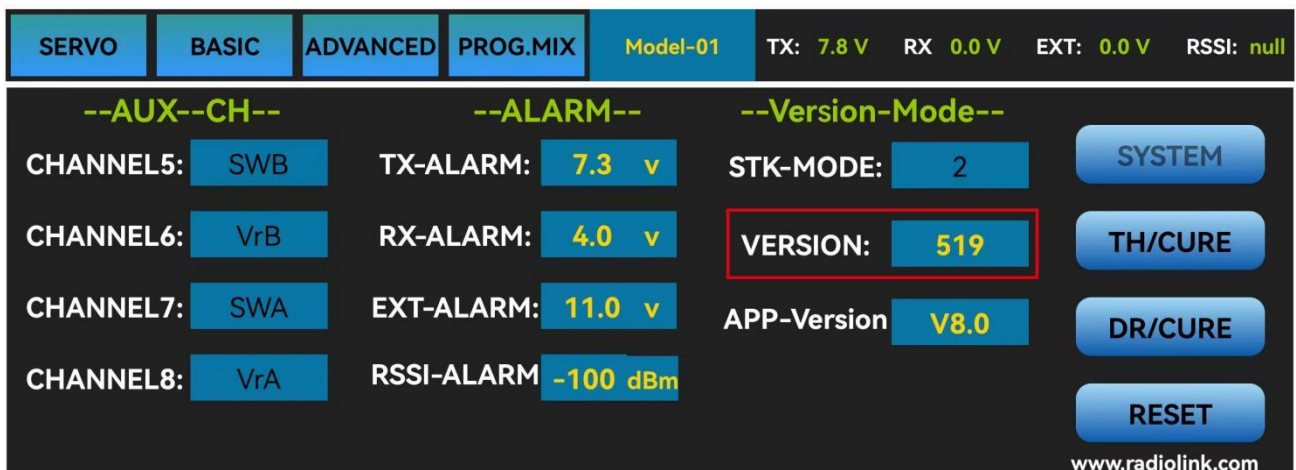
SERVO BASIC ADVANCED PROG.MIX Model-01 TX: 7.8 V RX 0.0 V EXT: 0.0 V RSSI: null

--AUX--CH--

CHANNEL5: SWB

CHANNEL6: VrB

CHANNEL7: SWA

CHANNEL8: VrA

--ALARM--

TX-ALARM: 7.3 v

RX-ALARM: 4.0 v

EXT-ALARM: 11.0 v

RSSI-ALARM -100 dBm

--Version-Mode--

STK-MODE: 2

VERSION: 519

APP-Version V8.0

SYSTEM

TH/CURE

DR/CURE

RESET

www.radiolink.com